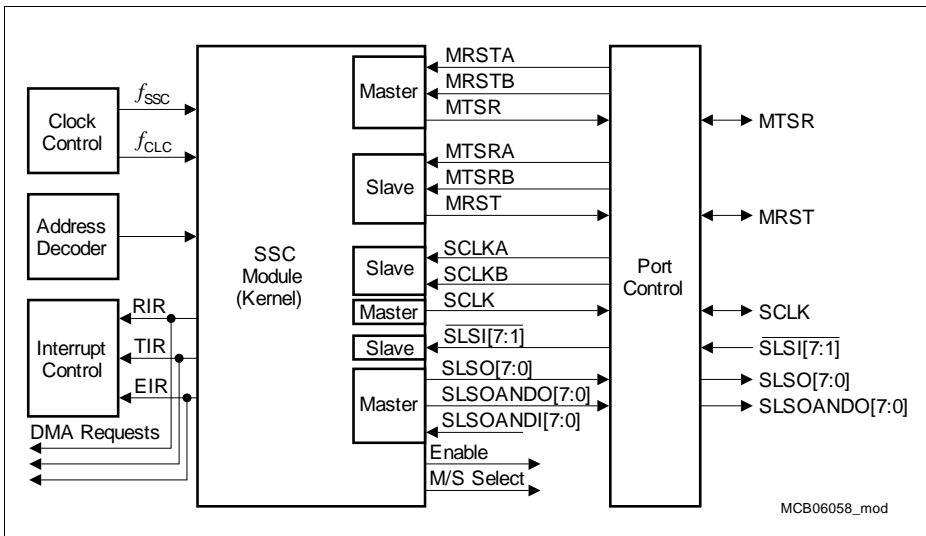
$f_{SSC}$

Clock Control

$f_{CLC}$

Address Decoder

RIR

Interrupt Control

TIR

EIR

DMA Requests

SSC Module (Kernel)

Master

MRSTA

MRSTB

MTSR

Slave

MTSRA

MTSRB

MRST

Slave

SCLKA

SCLKB

Master

SCLK

Slave

$\overline{SLSI}$[7:1]

Master

SLSO[7:0]

SLSOANDO[7:0]

SLSOANDI[7:0]

Enable

M/S Select

Port Control

MTSR

MRST

SCLK

$\overline{SLSI[7:1]}$

SLSO[7:0]

SLSOANDO[7:0]

MCB06058_mod